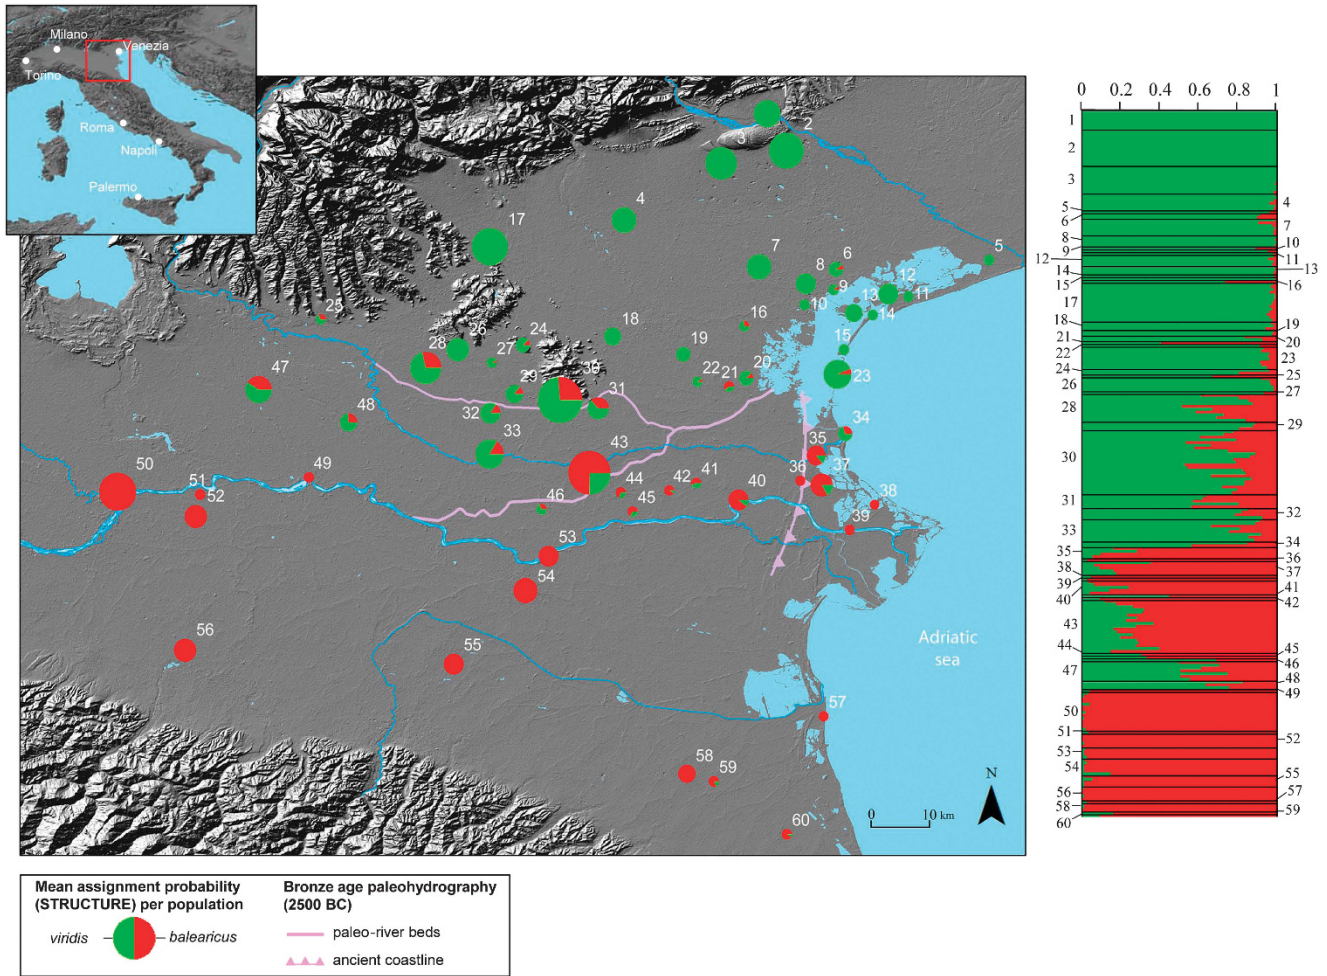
Milano
Venezia
Torino
Roma
Napoli
Palermo

1
2
3
4
5
6
7
8
9
10
11
12
13
14
15
16
17
18
19
20
21
22
23
24
25
26
27
28
29
30
31
32
33
34
35
36
37
38
39
40
41
42
43
44
45
46
47
48
49
50
51
52
53
54
55
56
57
58
59
60

Adriatic sea

N
0 10 km

0 0.2 0.4 0.6 0.8 1

1
2
3
4
5
6
7
8
9
10
11
12
13
14
15
16
17
18
19
20
21
22
23
24
25
26
27
28
29
30
31
32
33
34
35
36
37
38
39
40
41
42
43
44
45
46
47
48
49
50
51
52
53
54
55
56
57
58
59
60

Mean assignment probability (STRUCTURE) per population
viridis balearicus

Bronze age paleohydrography (2500 BC)
paleo-river beds
ancient coastline